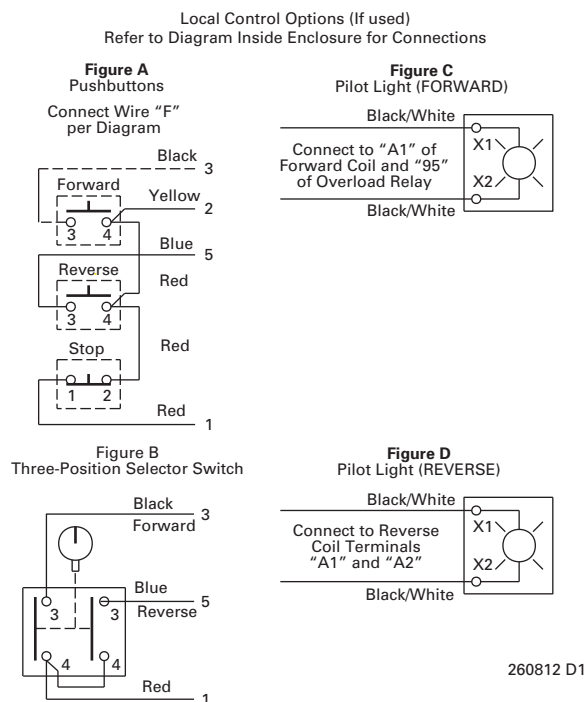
Local Control Options (If used)
Refer to Diagram Inside Enclosure for Connections

Figure A
Pushbuttons

Connect Wire "F" per Diagram

Black
3
Forward
Yellow
2
3 4
Blue
5
Reverse
Red
3 4
Stop
Red
1 2
Red
1

Figure C
Pilot Light (FORWARD)

Black/White
X1
Connect to "A1" of Forward Coil and "95" of Overload Relay
X2
Black/White

Figure B
Three-Position Selector Switch

Black
Forward
3
Blue
3 3
Reverse
5
4 4
Red
1

Figure D
Pilot Light (REVERSE)

Black/White
X1
Connect to Reverse Coil Terminals "A1" and "A2"
X2
Black/White

260812 D1